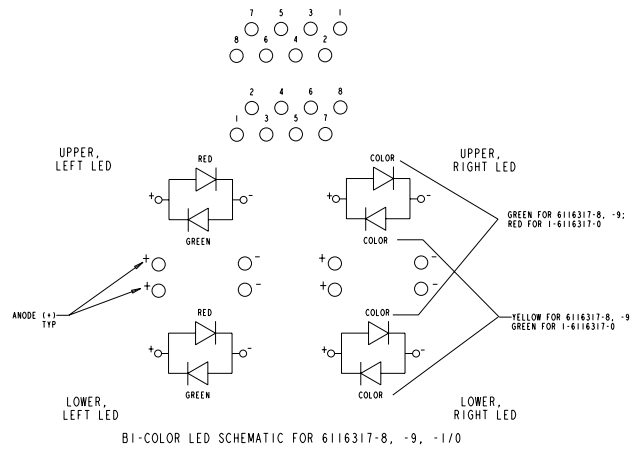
7 5 3 1
8 6 4 2

2 4 6 8
1 3 5 7

UPPER, LEFT LED

RED
+ -
GREEN

COLOR
+ -
COLOR

UPPER, RIGHT LED

GREEN FOR 6116317-8, -9; RED FOR 1-6116317-0

+ -
+ -
+ -
+ -

ANODE (+) TYP

COLOR

YELLOW FOR 6116317-8, -9
GREEN FOR 1-6116317-0

RED
+ -
GREEN

COLOR
+ -

LOWER, LEFT LED

LOWER, RIGHT LED

BI-COLOR LED SCHEMATIC FOR 6116317-8, -9, -1/0